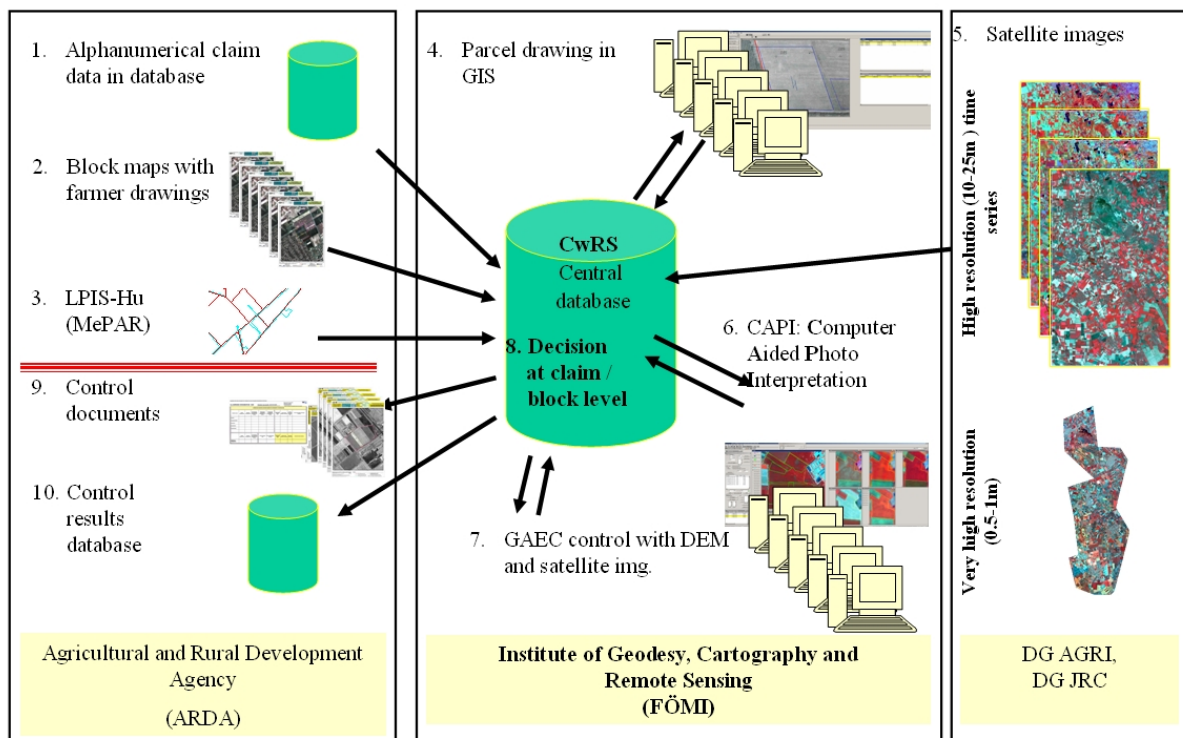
1. Alphanumerical claim data in database

2. Block maps with farmer drawings

3. LPIS-Hu (MePAR)

9. Control documents

10. Control results database

Agricultural and Rural Development Agency

(ARDA)

4. Parcel drawing in GIS

CwRS
Central database

8. Decision at claim / block level

6. CAPI: Computer Aided Photo Interpretation

7. GAEC control with DEM and satellite img.

Institute of Geodesy, Cartography and Remote Sensing
(FÖMI)

5. Satellite images

High resolution (10-25m ) time series

Very high resolution (0.5-1m)

DG AGRI,
DG JRC